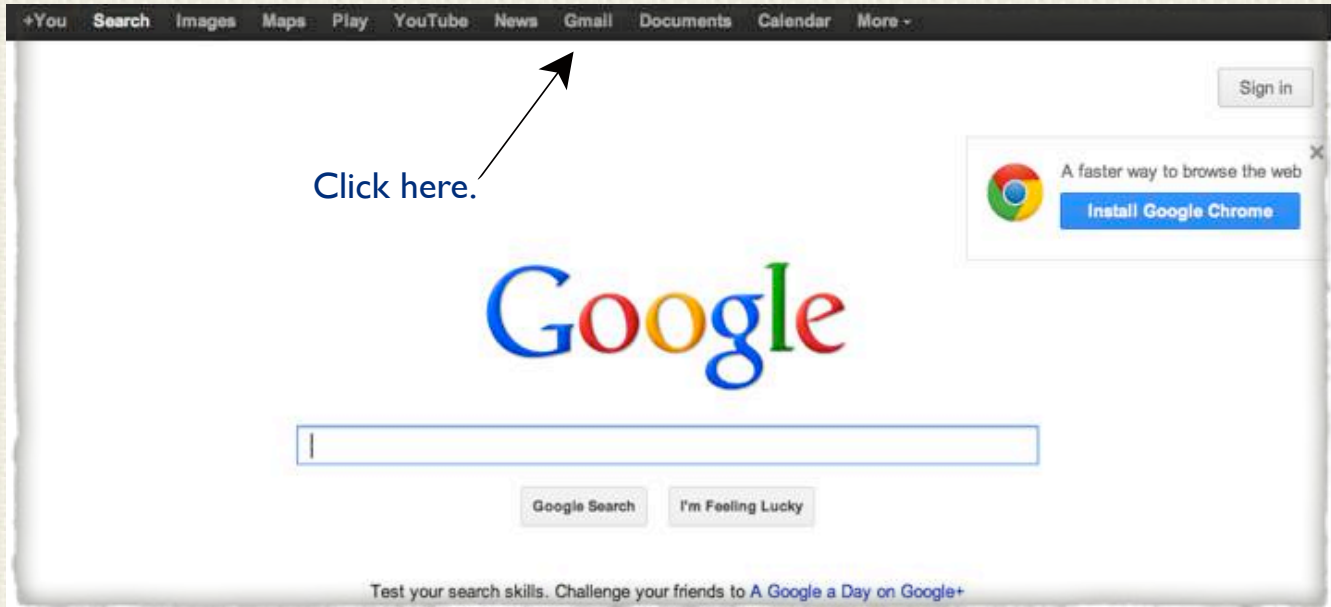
+You Search Images Maps Play YouTube News Gmail Documents Calendar More -

Sign in

Click here.

A faster way to browse the web

Install Google Chrome

Google

Google Search I'm Feeling Lucky

Test your search skills. Challenge your friends to A Google a Day on Google+